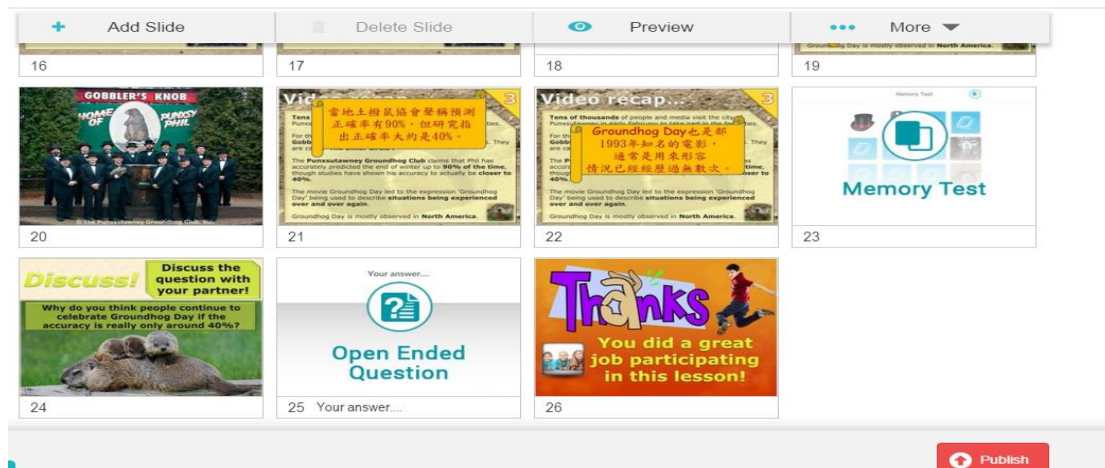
+ Add Slide
Delete Slide
Preview
More

16
17
18
19
Groundhog Day is mostly observed in North America.

GOBBLER'S KNOB
HOME OF PUNXSUTAWNEY PHIL
© The Punxsutawney Groundhog Club, Inc.
20

Video recap...
3
當地土撥鼠協會聲稱預測正確率有90%，但研究指出正確率大約是40%。
Tens of thousands of people and media visit the city Punxsutawney in early February to take part in the festivities.
The Punxsutawney Groundhog Club claims that Phil has accurately predicted the end of winter up to 90% of the time, though studies have shown his accuracy to actually be closer to 40%.
The movie Groundhog Day led to the expression 'Groundhog Day' being used to describe situations being experienced over and over again.
Groundhog Day is mostly observed in North America.
21

Video recap...
3
Groundhog Day也是部1993年知名的電影，通常是用來形容情況已經經歷過無數次。
Tens of thousands of people and media visit the city Punxsutawney in early February to take part in the festivities.
The movie Groundhog Day led to the expression 'Groundhog Day' being used to describe situations being experienced over and over again.
Groundhog Day is mostly observed in North America.
22

Memory Test
Memory Test
23

Discuss!
Discuss the question with your partner!
Why do you think people continue to celebrate Groundhog Day if the accuracy is really only around 40%?
24

Your answer....
Open Ended Question
25 Your answer....

Thanks
You did a great job participating in this lesson!
26

Publish